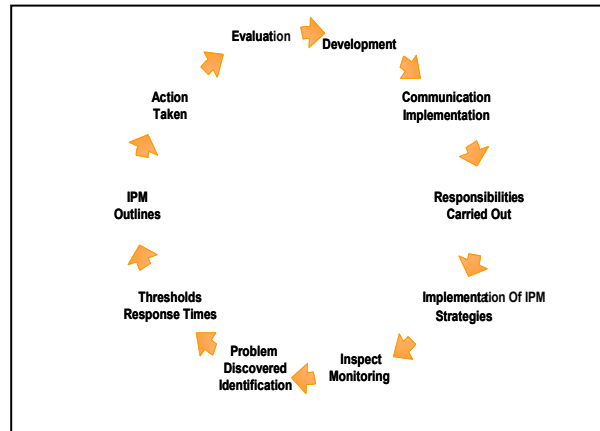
Evaluation

Development

Communication
Implementation

Responsibilities
Carried Out

Implementation Of IPM
Strategies

Inspect
Monitoring

Problem
Discovered
Identification

Thresholds
Response Times

IPM
Outlines

Action
Taken